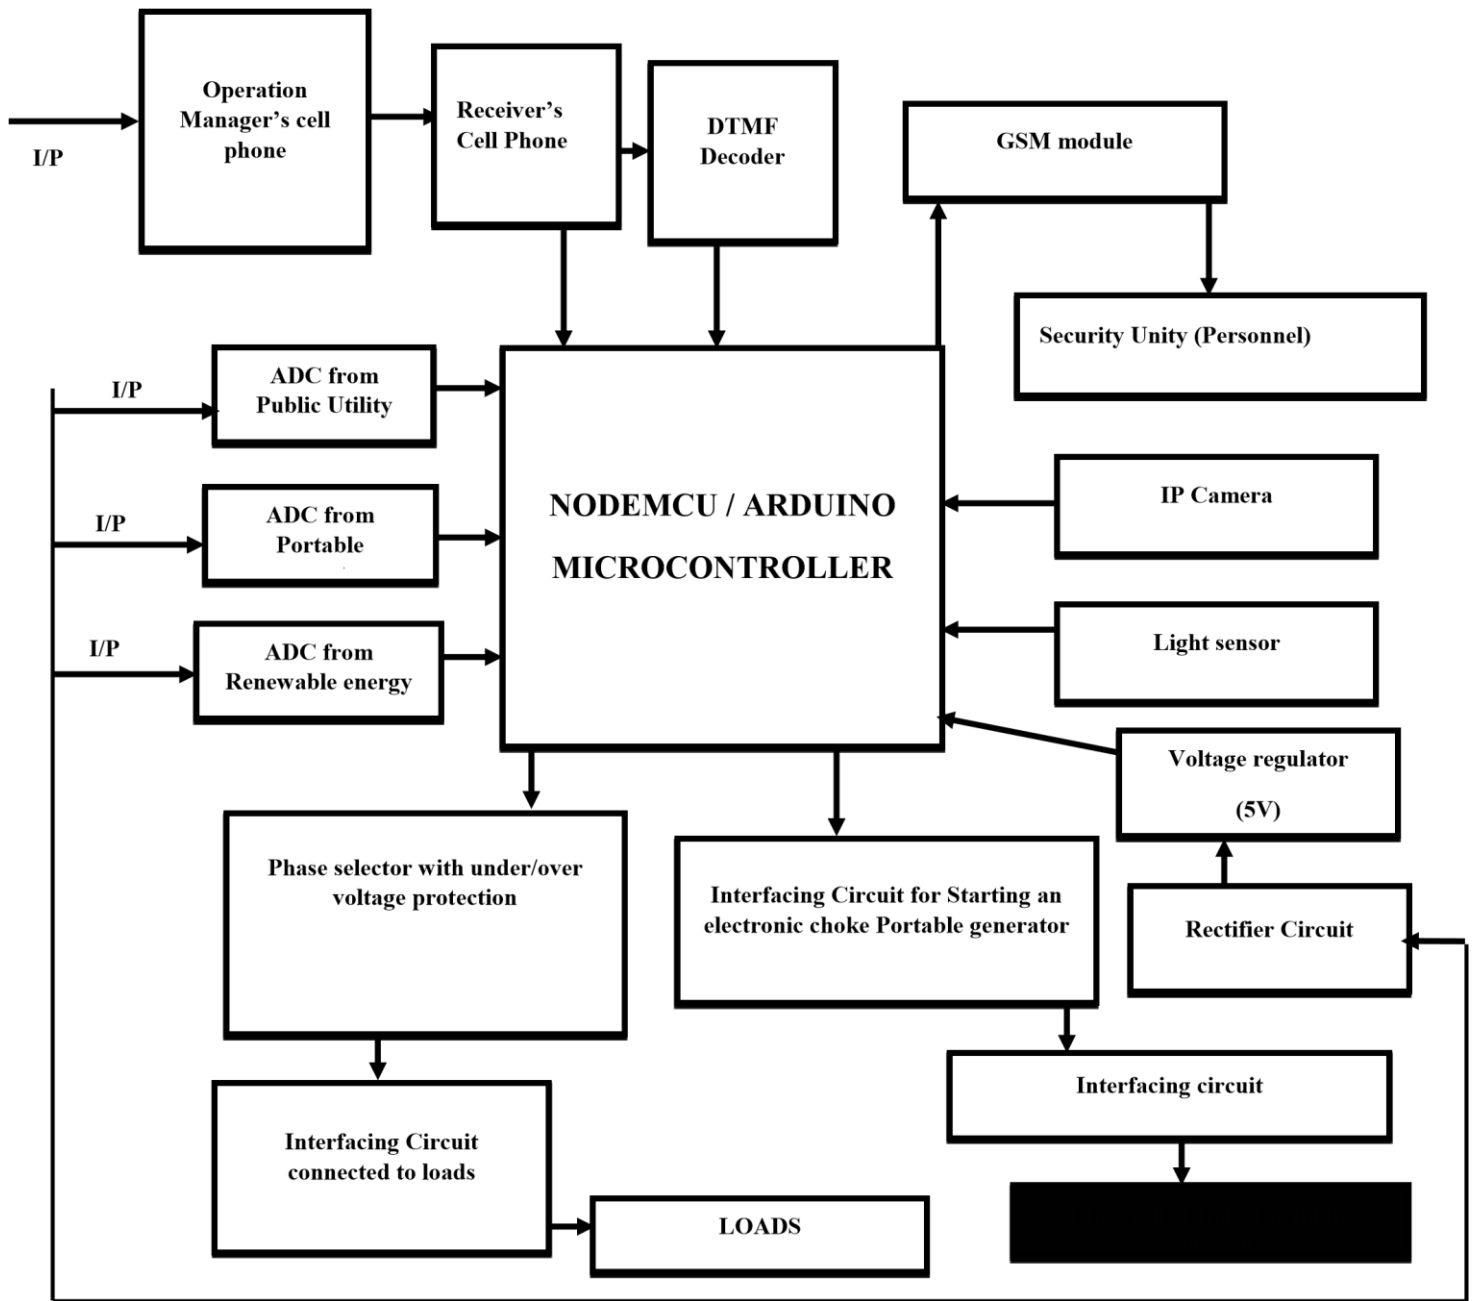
I/P

Operation Manager's cell phone

Receiver's Cell Phone

DTMF Decoder

GSM module

Security Unity (Personnel)

I/P

ADC from Public Utility

I/P

ADC from Portable

I/P

ADC from Renewable energy

NODEMCU / ARDUINO MICROCONTROLLER

IP Camera

Light sensor

Voltage regulator (5V)

Rectifier Circuit

Phase selector with under/over voltage protection

Interfacing Circuit for Starting an electronic choke Portable generator

Interfacing circuit

Interfacing Circuit connected to loads

LOADS